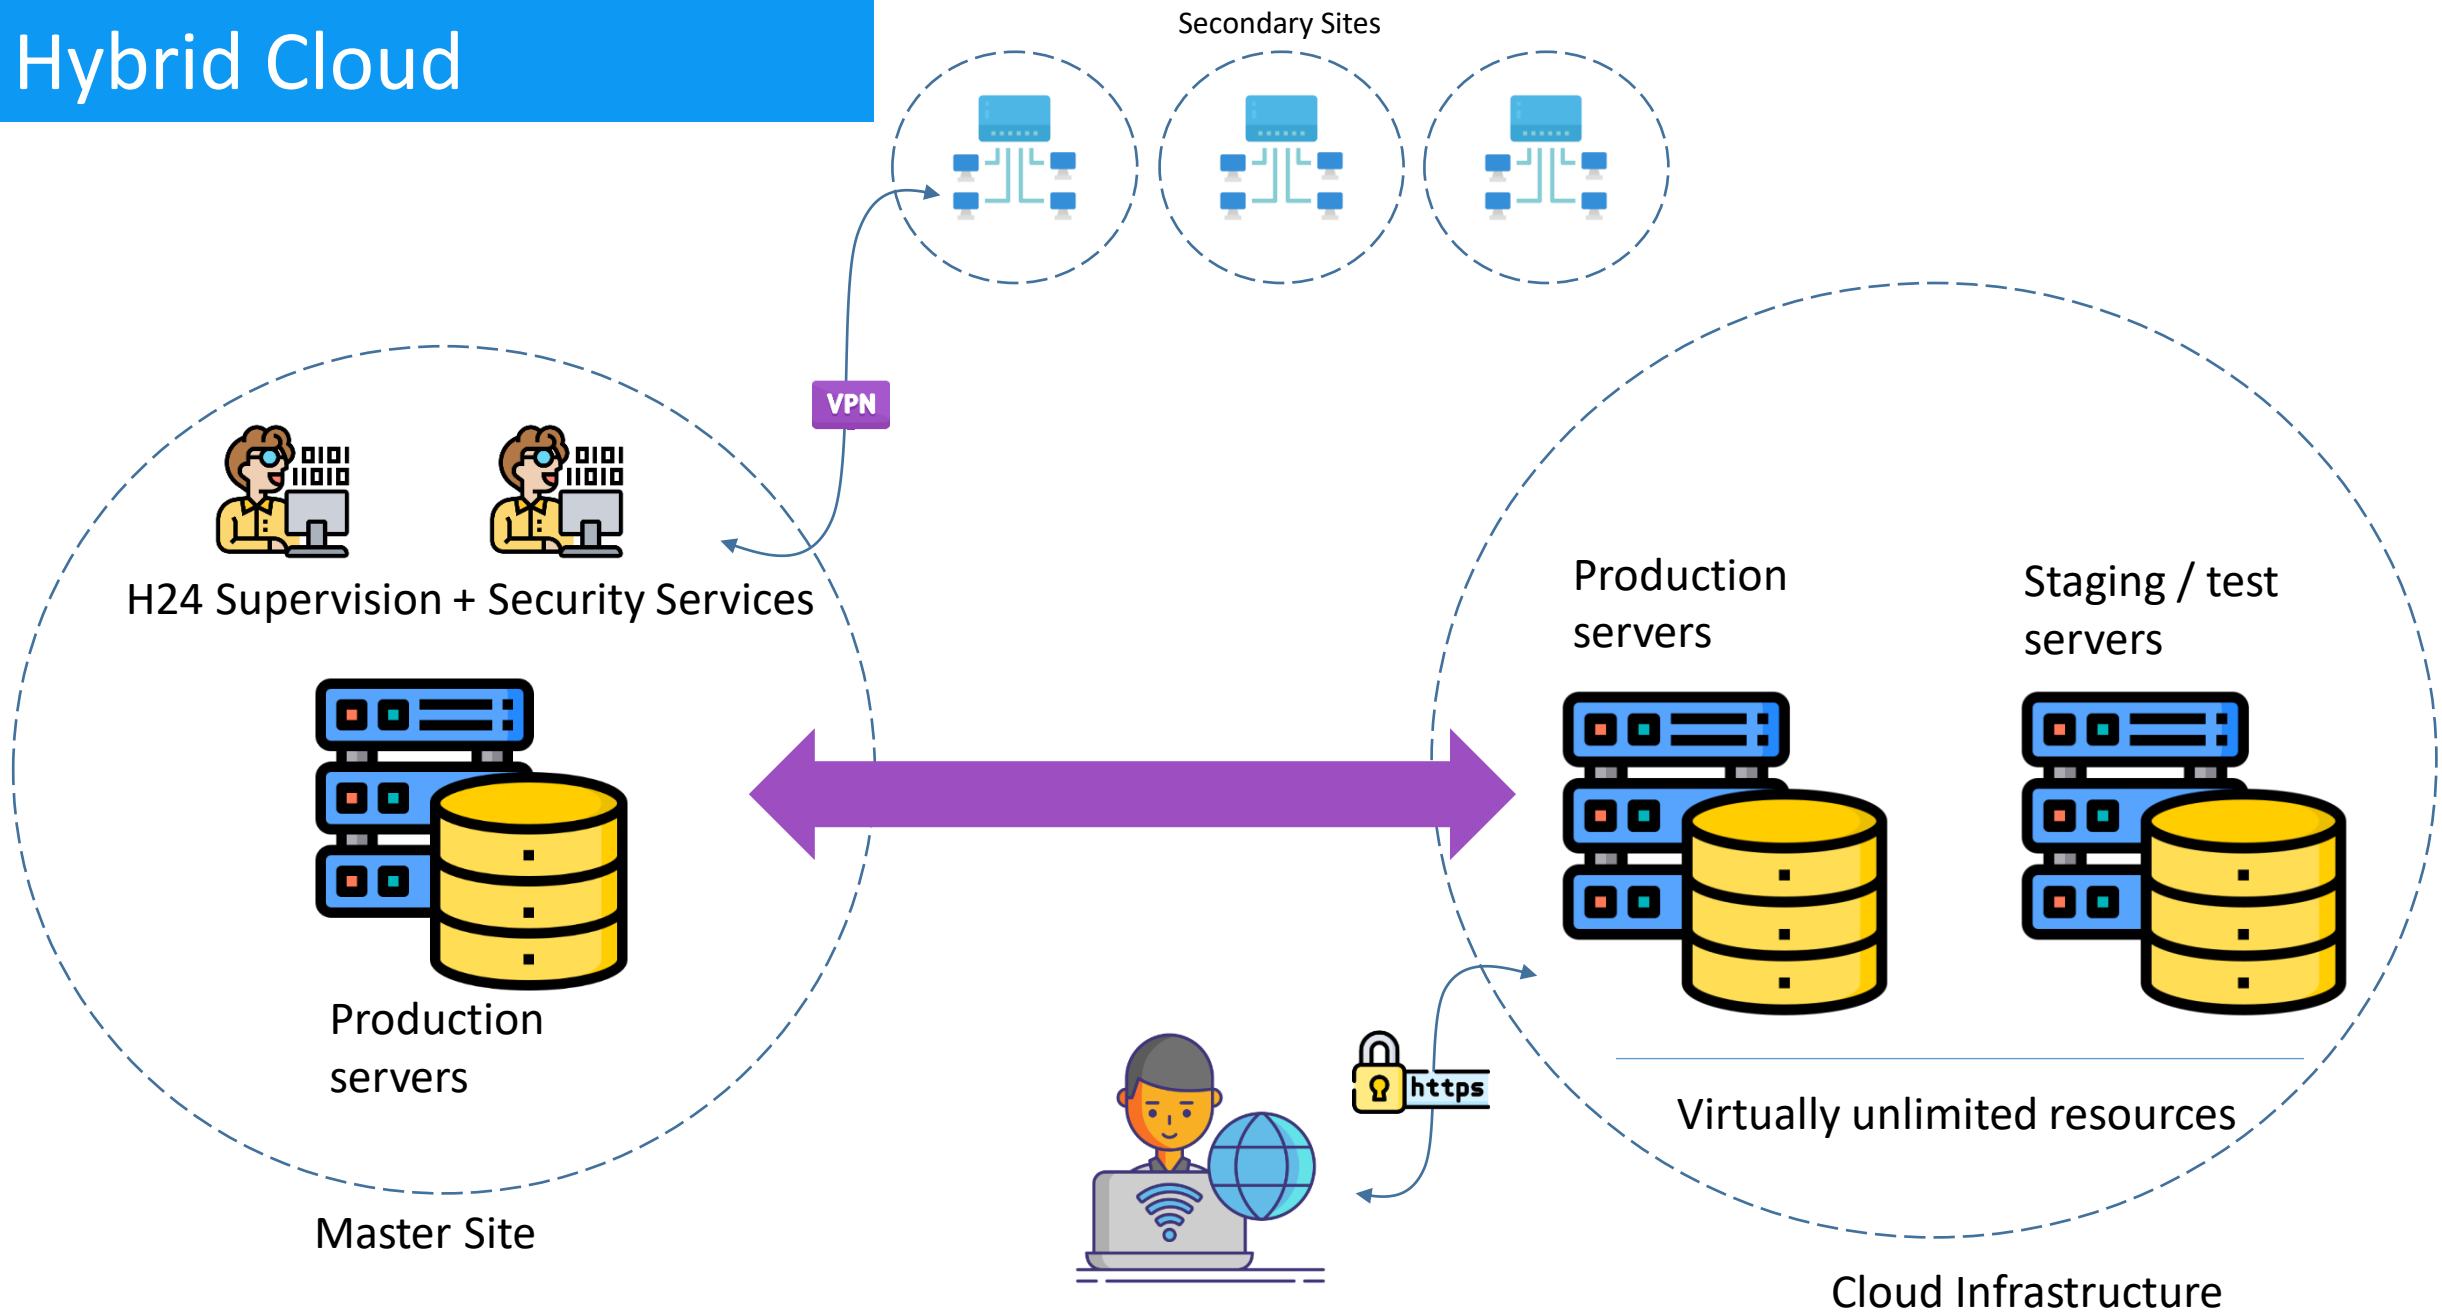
Hybrid Cloud

Secondary Sites

VPN

0101
11010

0101
11010

H24 Supervision + Security Services

Production servers

Master Site

Production servers

Staging / test servers

Virtually unlimited resources

https

Cloud Infrastructure